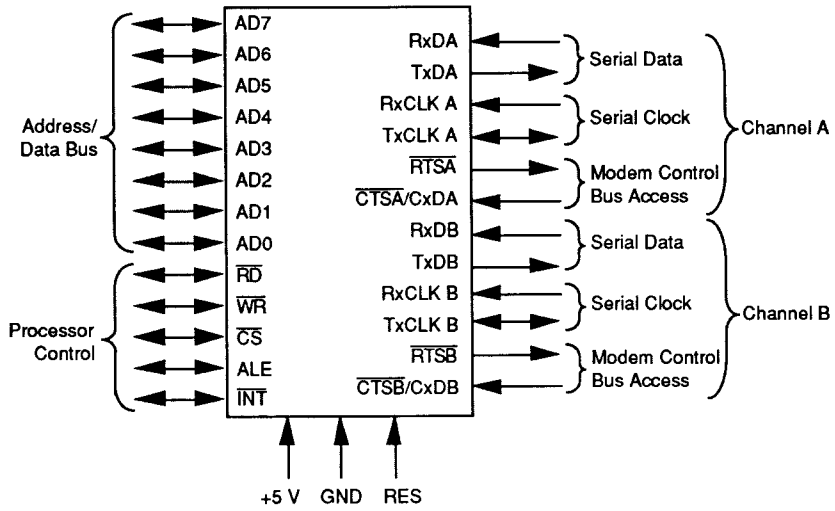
Address/
Data Bus

AD7
AD6
AD5
AD4
AD3
AD2
AD1
AD0

Processor
Control

$\overline{RD}$
$\overline{WR}$
$\overline{CS}$
ALE
$\overline{INT}$

RxDA
TxDA
RxCLK A
TxCLK A
$\overline{RTSA}$
$\overline{CTSA}$/CxDA
RxDB
TxDB
RxCLK B
TxCLK B
$\overline{RTSB}$
$\overline{CTSB}$/CxDB

Serial Data
Serial Clock
Modem Control
Bus Access
Channel A

Serial Data
Serial Clock
Modem Control
Bus Access
Channel B

+5 V
GND
RES